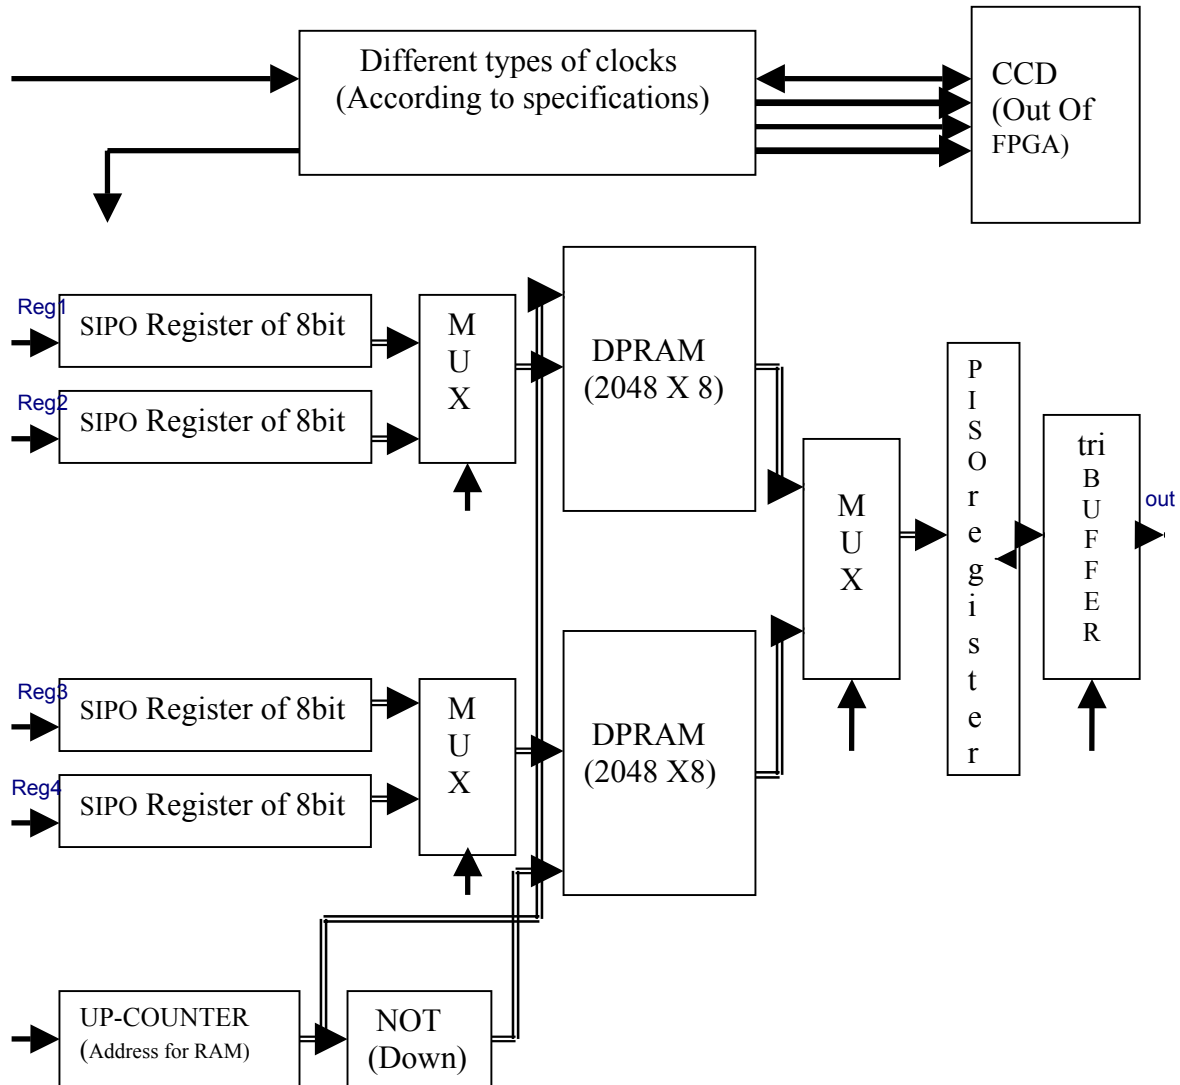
Different types of clocks
(According to specifications)

CCD
(Out Of
FPGA)

Reg1
SIPO Register of 8bit

Reg2
SIPO Register of 8bit

MUX

DPRAM
(2048 X 8)

MUX

PISO register

tri BUFFER

out

Reg3
SIPO Register of 8bit

Reg4
SIPO Register of 8bit

MUX

DPRAM
(2048 X8)

UP-COUNTER
(Address for RAM)

NOT
(Down)